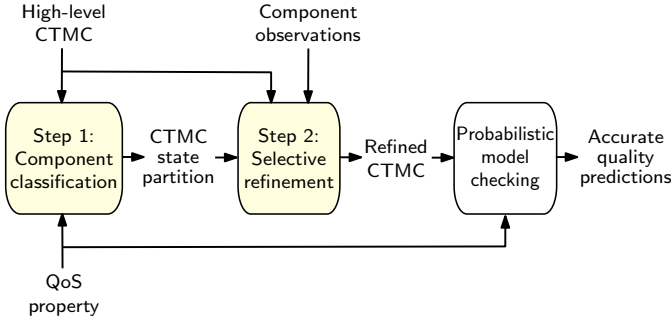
High-level CTMC

Component observations

Step 1: Component classification

CTMC state partition

Step 2: Selective refinement

Refined CTMC

Probabilistic model checking

Accurate quality predictions

QoS property